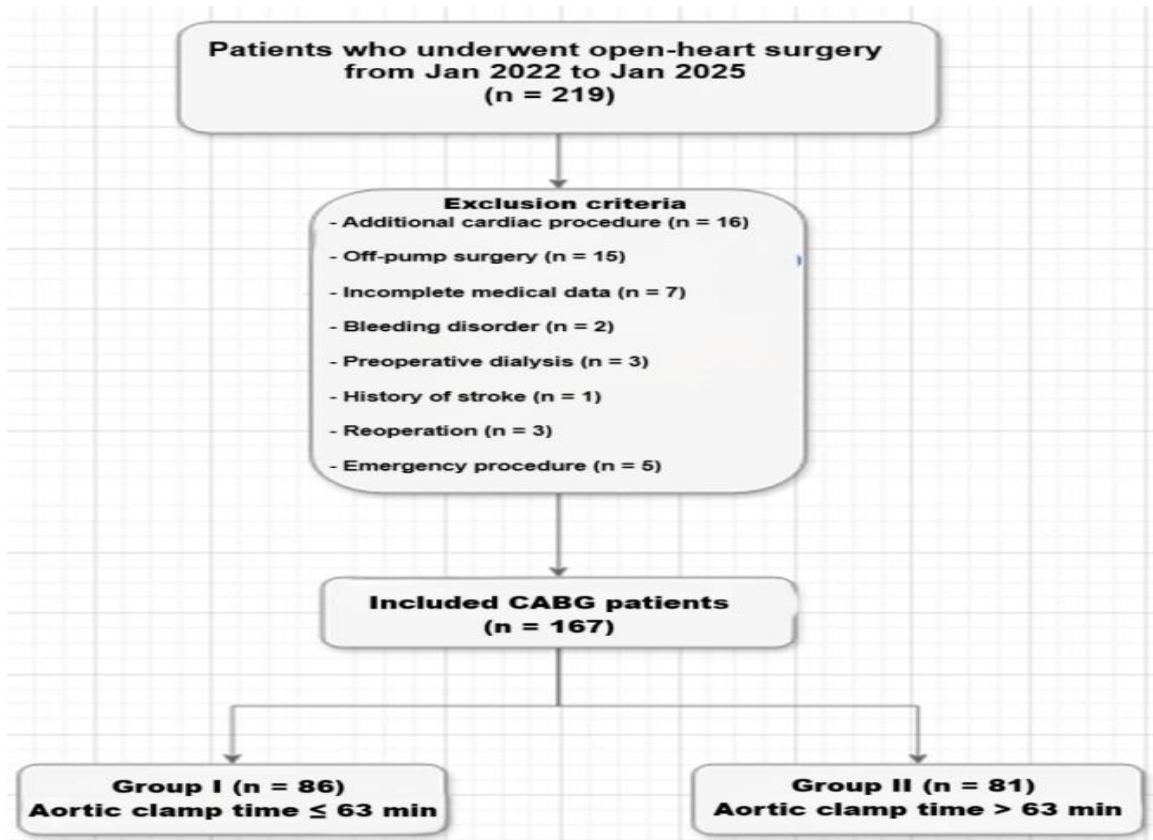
Patients who underwent open-heart surgery from Jan 2022 to Jan 2025
(n = 219)

Exclusion criteria
- Additional cardiac procedure (n = 16)
- Off-pump surgery (n = 15)
- Incomplete medical data (n = 7)
- Bleeding disorder (n = 2)
- Preoperative dialysis (n = 3)
- History of stroke (n = 1)
- Reoperation (n = 3)
- Emergency procedure (n = 5)

Included CABG patients
(n = 167)

Group I (n = 86)
Aortic clamp time ≤ 63 min

Group II (n = 81)
Aortic clamp time > 63 min